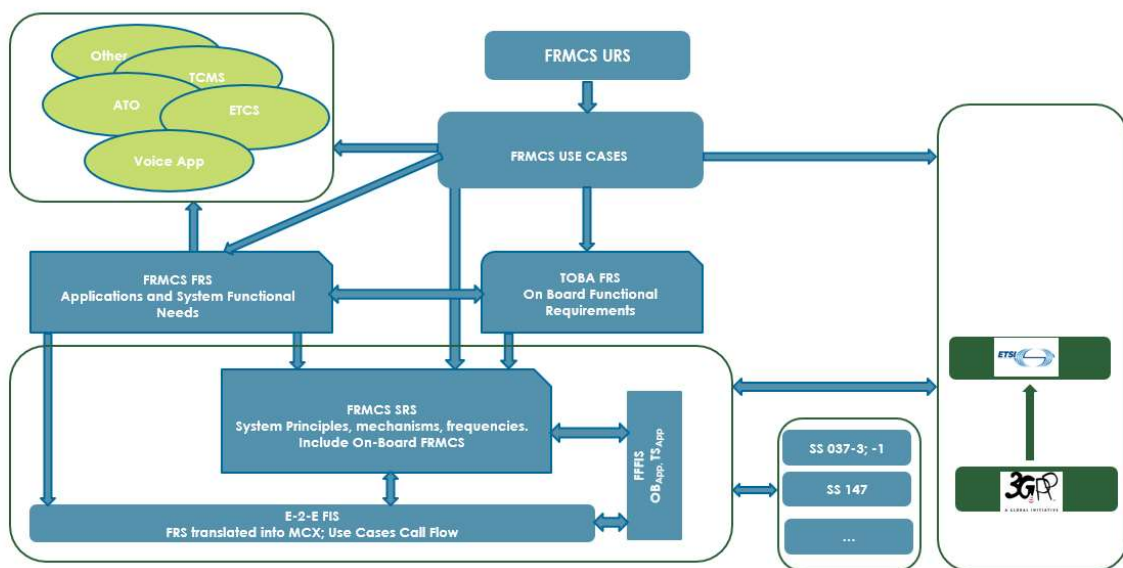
Other

TCMS

ATO

ETCS

Voice App

FRMCS URS

FRMCS USE CASES

FRMCS FRS
Applications and System Functional Needs

TOBA FRS
On Board Functional Requirements

FRMCS SRS
System Principles, mechanisms, frequencies. Include On-Board FRMCS

FFFIS
$OB_{App}$, $TS_{App}$

E-2-E FIS
FRS translated into MCX; Use Cases Call Flow

SS 037-3; -1

SS 147

...

ETSI

3GPP
A GLOBAL INITIATIVE